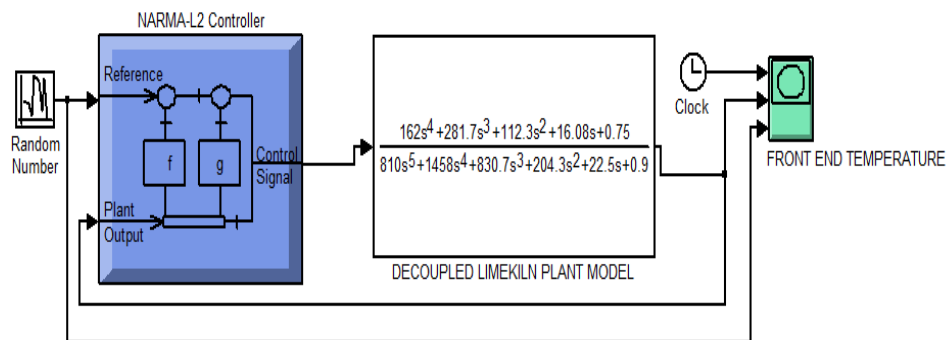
NARMA-L2 Controller

Random Number

Reference

f

g

Control Signal

Plant Output

$\frac{162s^4+281.7s^3+112.3s^2+16.08s+0.75}{810s^5+1458s^4+830.7s^3+204.3s^2+22.5s+0.9}$

DECOUPLED LIMEKILN PLANT MODEL

Clock

FRONT END TEMPERATURE